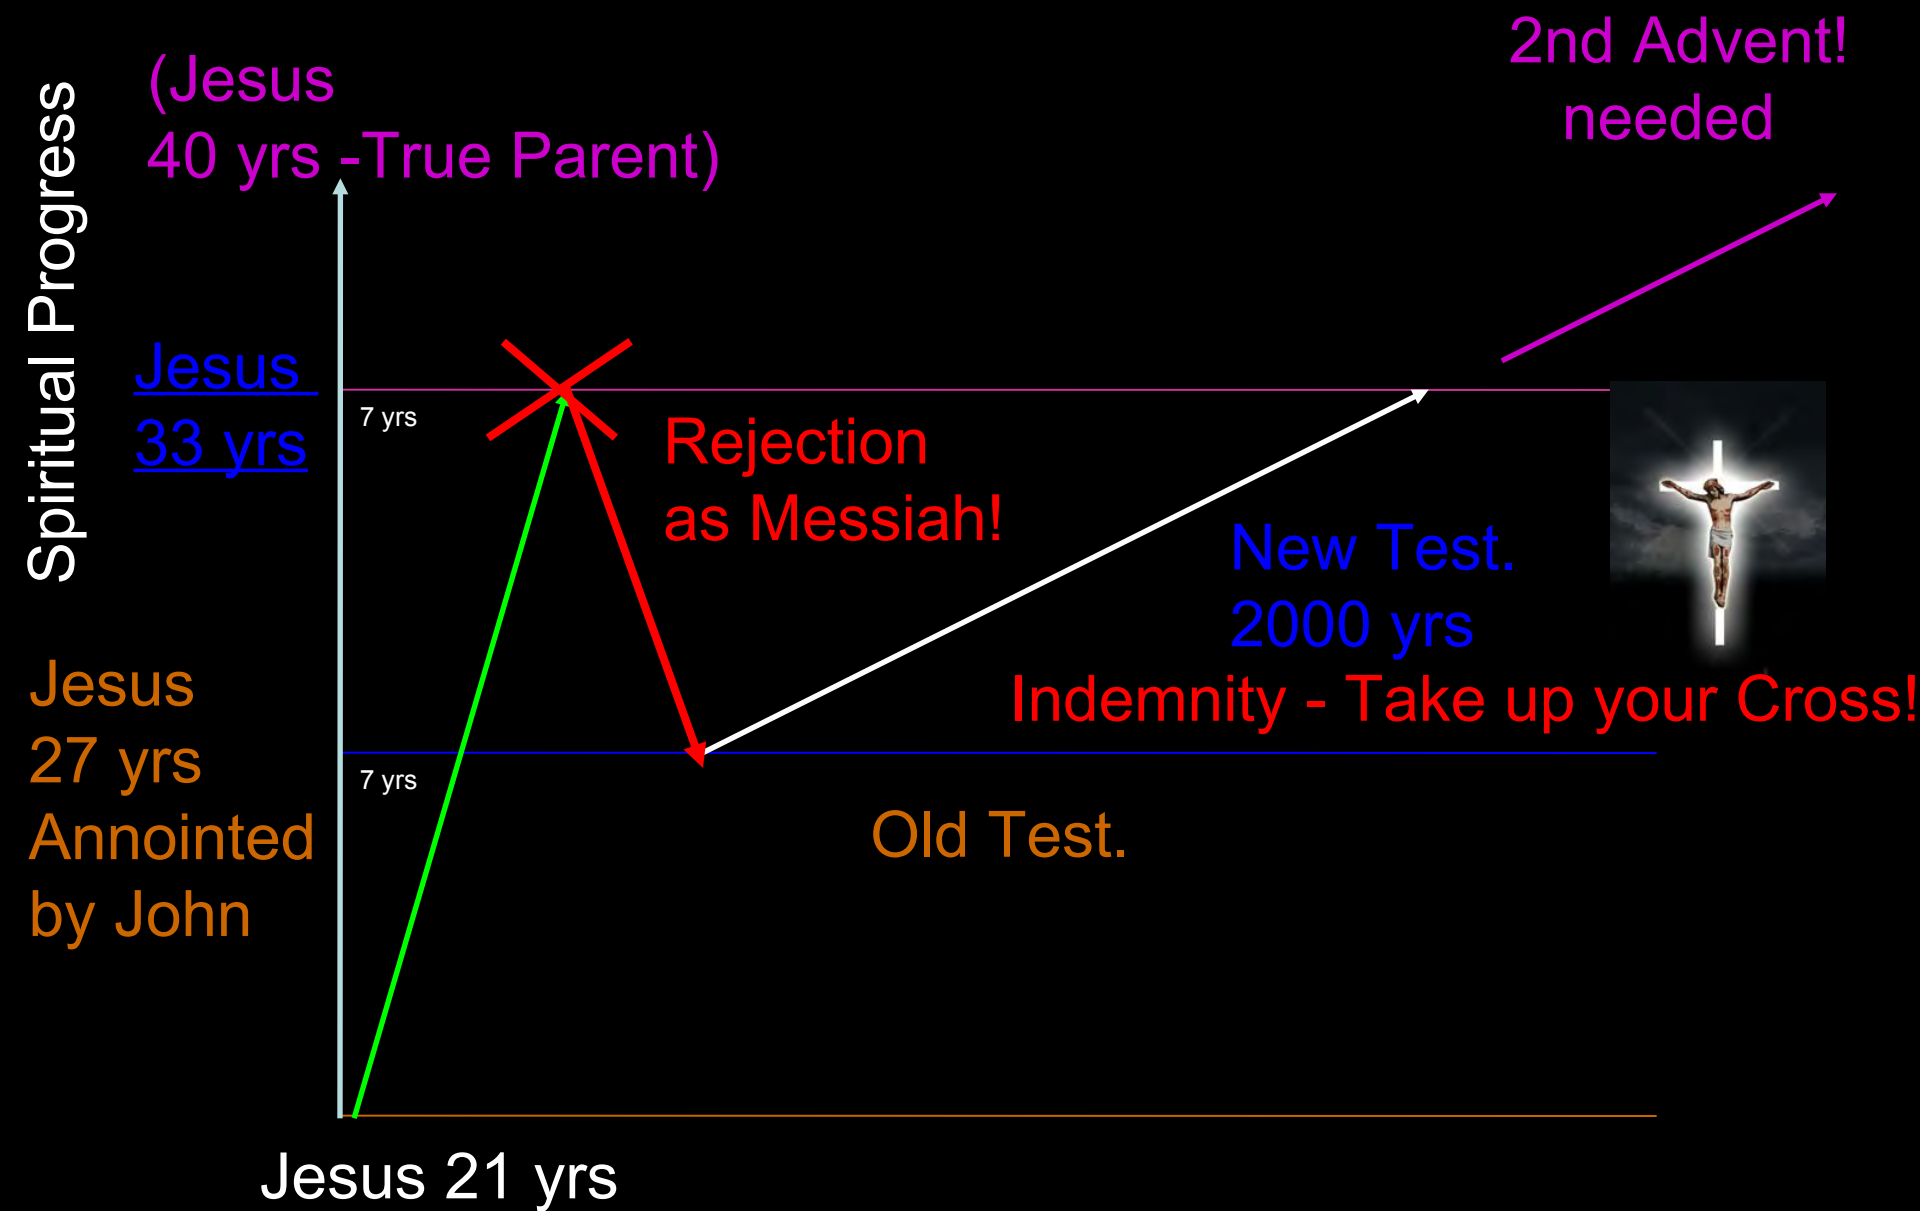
Spiritual Progress

(Jesus
40 yrs -True Parent)

2nd Advent!
needed

Jesus
33 yrs

7 yrs

Rejection
as Messiah!

New Test.
2000 yrs

Indemnity - Take up your Cross!

Jesus
27 yrs
Annointed
by John

7 yrs

Old Test.

Jesus 21 yrs